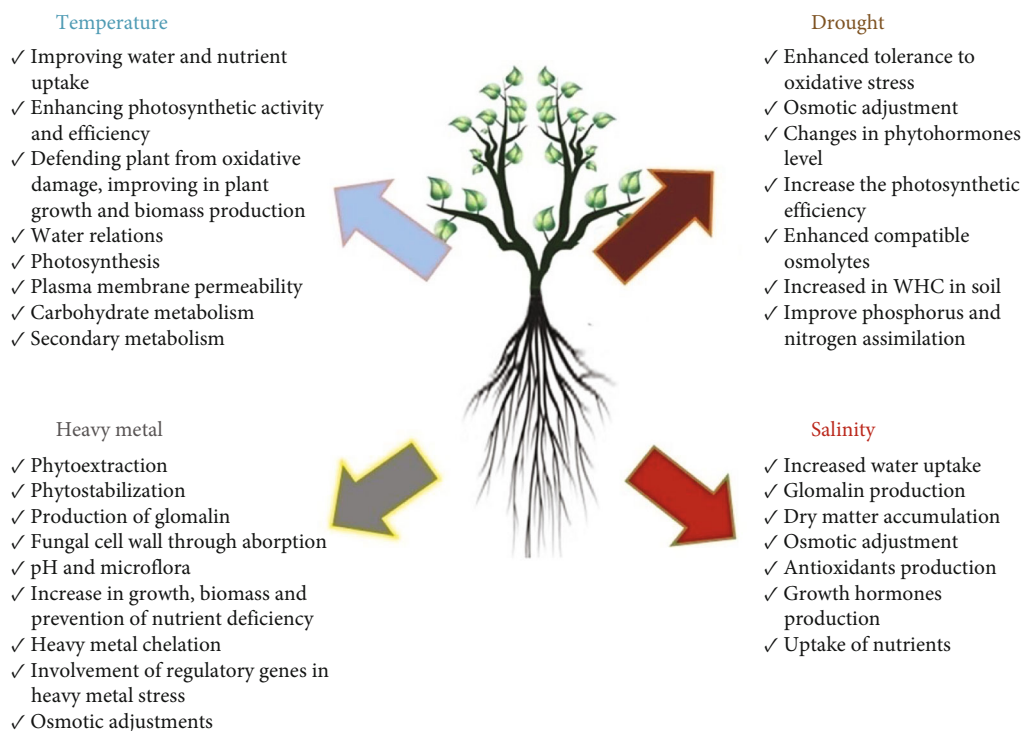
Temperature
✓ Improving water and nutrient uptake
✓ Enhancing photosynthetic activity and efficiency
✓ Defending plant from oxidative damage, improving in plant growth and biomass production
✓ Water relations
✓ Photosynthesis
✓ Plasma membrane permeability
✓ Carbohydrate metabolism
✓ Secondary metabolism

Drought
✓ Enhanced tolerance to oxidative stress
✓ Osmotic adjustment
✓ Changes in phytohormones level
✓ Increase the photosynthetic efficiency
✓ Enhanced compatible osmolytes
✓ Increased in WHC in soil
✓ Improve phosphorus and nitrogen assimilation

Heavy metal
✓ Phytoextraction
✓ Phytostabilization
✓ Production of glomalin
✓ Fungal cell wall through aborption
✓ pH and microflora
✓ Increase in growth, biomass and prevention of nutrient deficiency
✓ Heavy metal chelation
✓ Involvement of regulatory genes in heavy metal stress
✓ Osmotic adjustments

Salinity
✓ Increased water uptake
✓ Glomalin production
✓ Dry matter accumulation
✓ Osmotic adjustment
✓ Antioxidants production
✓ Growth hormones production
✓ Uptake of nutrients